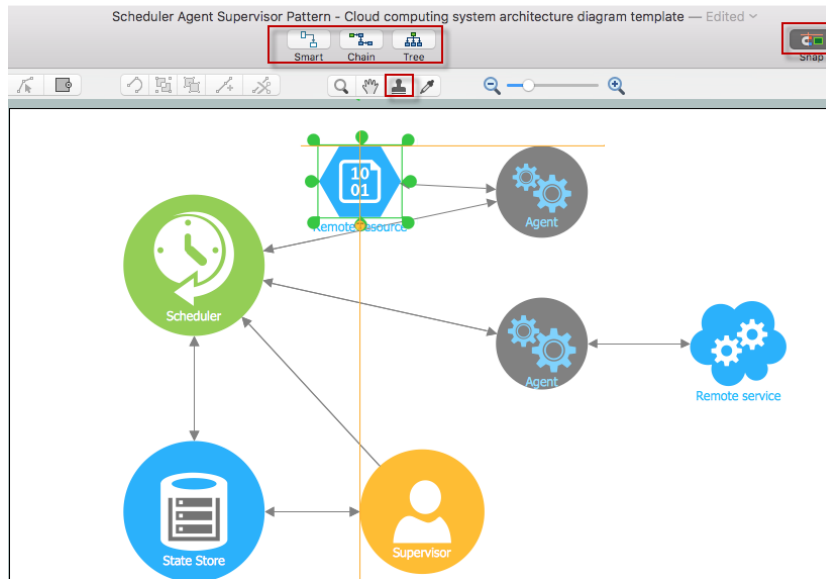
Scheduler Agent Supervisor Pattern - Cloud computing system architecture diagram template — Edited

Smart
Chain
Tree
Snap

10
01
Remote resource

Agent

Scheduler

Agent

Remote service

State Store

Supervisor